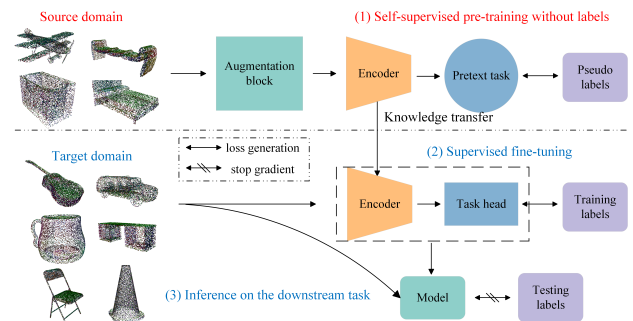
Source domain

(1) Self-supervised pre-training without labels

Augmentation block

Encoder

Pretext task

Pseudo labels

Knowledge transfer

Target domain

loss generation

stop gradient

(2) Supervised fine-tuning

Encoder

Task head

Training labels

(3) Inference on the downstream task

Model

Testing labels